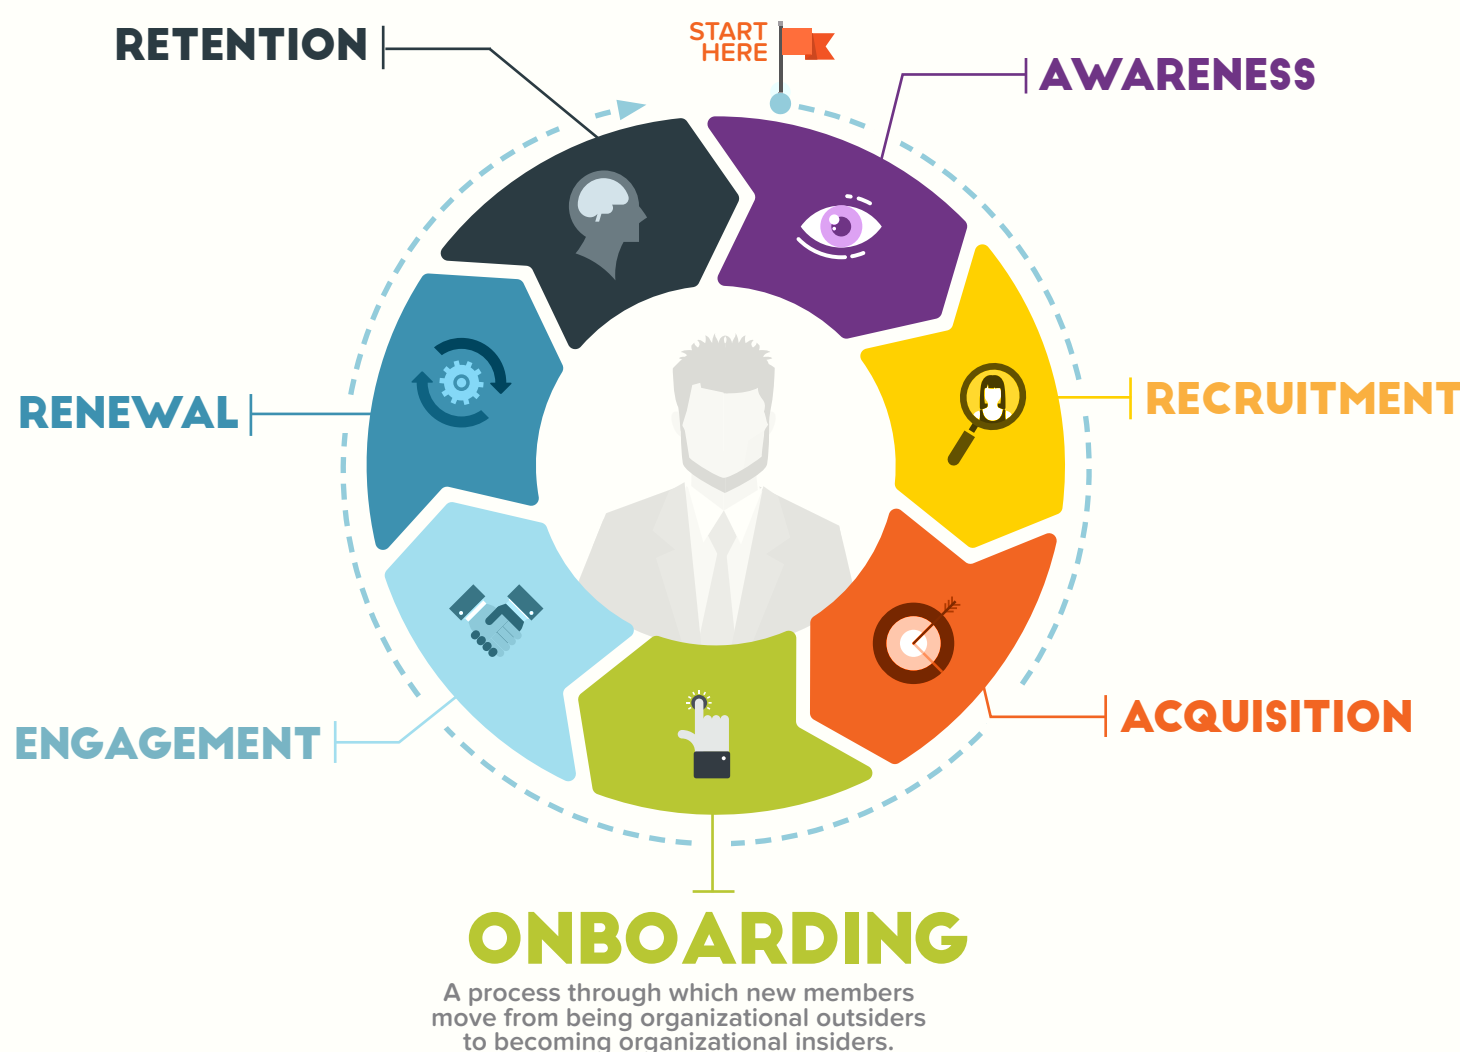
START HERE

AWARENESS

RECRUITMENT

ACQUISITION

ONBOARDING

A process through which new members move from being organizational outsiders to becoming organizational insiders.

ENGAGEMENT

RENEWAL

RETENTION